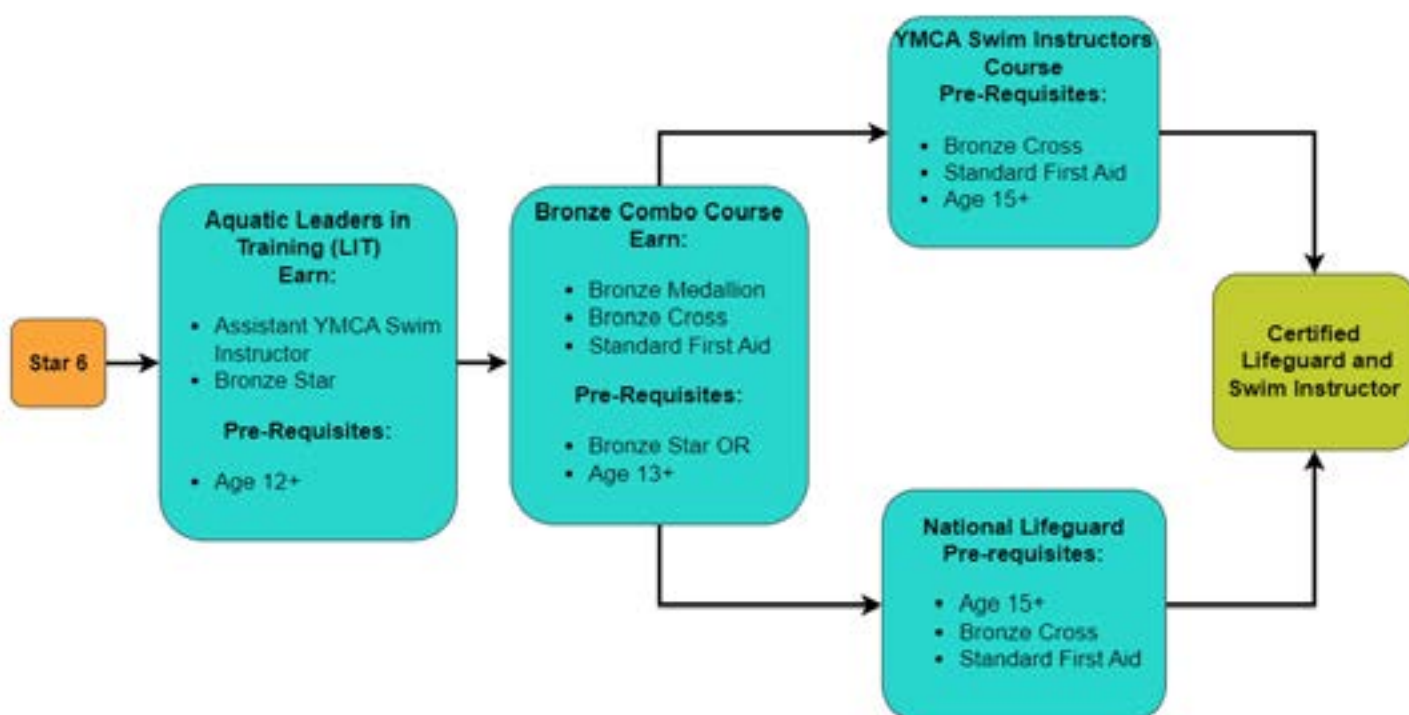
Star 6

Aquatic Leaders in Training (LIT)
Earn:

- Assistant YMCA Swim Instructor
- Bronze Star

Pre-Requisites:

- Age 12+

Bronze Combo Course
Earn:

- Bronze Medallion
- Bronze Cross
- Standard First Aid

Pre-Requisites:

- Bronze Star OR
- Age 13+

YMCA Swim Instructors Course
Pre-Requisites:

- Bronze Cross
- Standard First Aid
- Age 15+

National Lifeguard
Pre-requisites:

- Age 15+
- Bronze Cross
- Standard First Aid

Certified Lifeguard and Swim Instructor